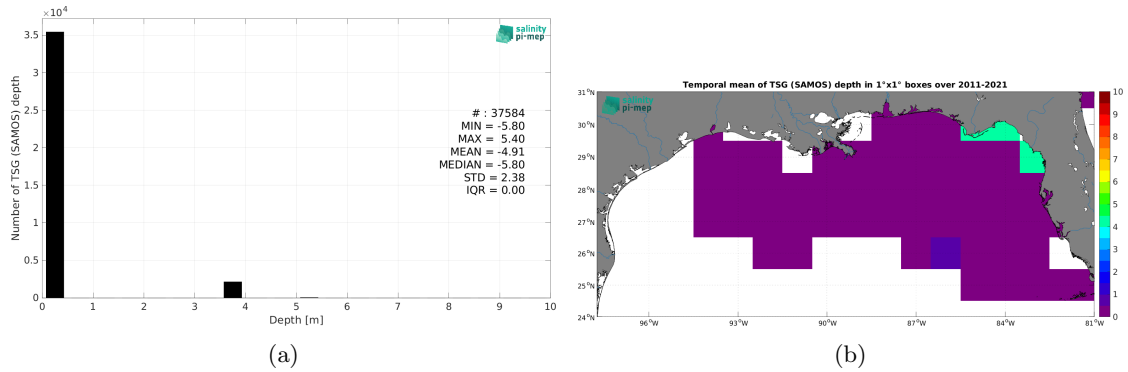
$\times10^4$

3.5
3
2.5
2
1.5
1
0.5
0

Number of TSG (SAMOS) depth

salinity pi-mep

# : 37584
MIN = -5.80
MAX = 5.40
MEAN = -4.91
MEDIAN = -5.80
STD = 2.38
IQR = 0.00

0 1 2 3 4 5 6 7 8 9 10
Depth [m]

(a)

Temporal mean of TSG (SAMOS) depth in 1°x1° boxes over 2011-2021

salinity pi-mep

31°N
30°N
29°N
28°N
27°N
26°N
25°N
24°N

96°W 93°W 90°W 87°W 84°W 81°W

10
9
8
7
6
5
4
3
2
1
0

(b)